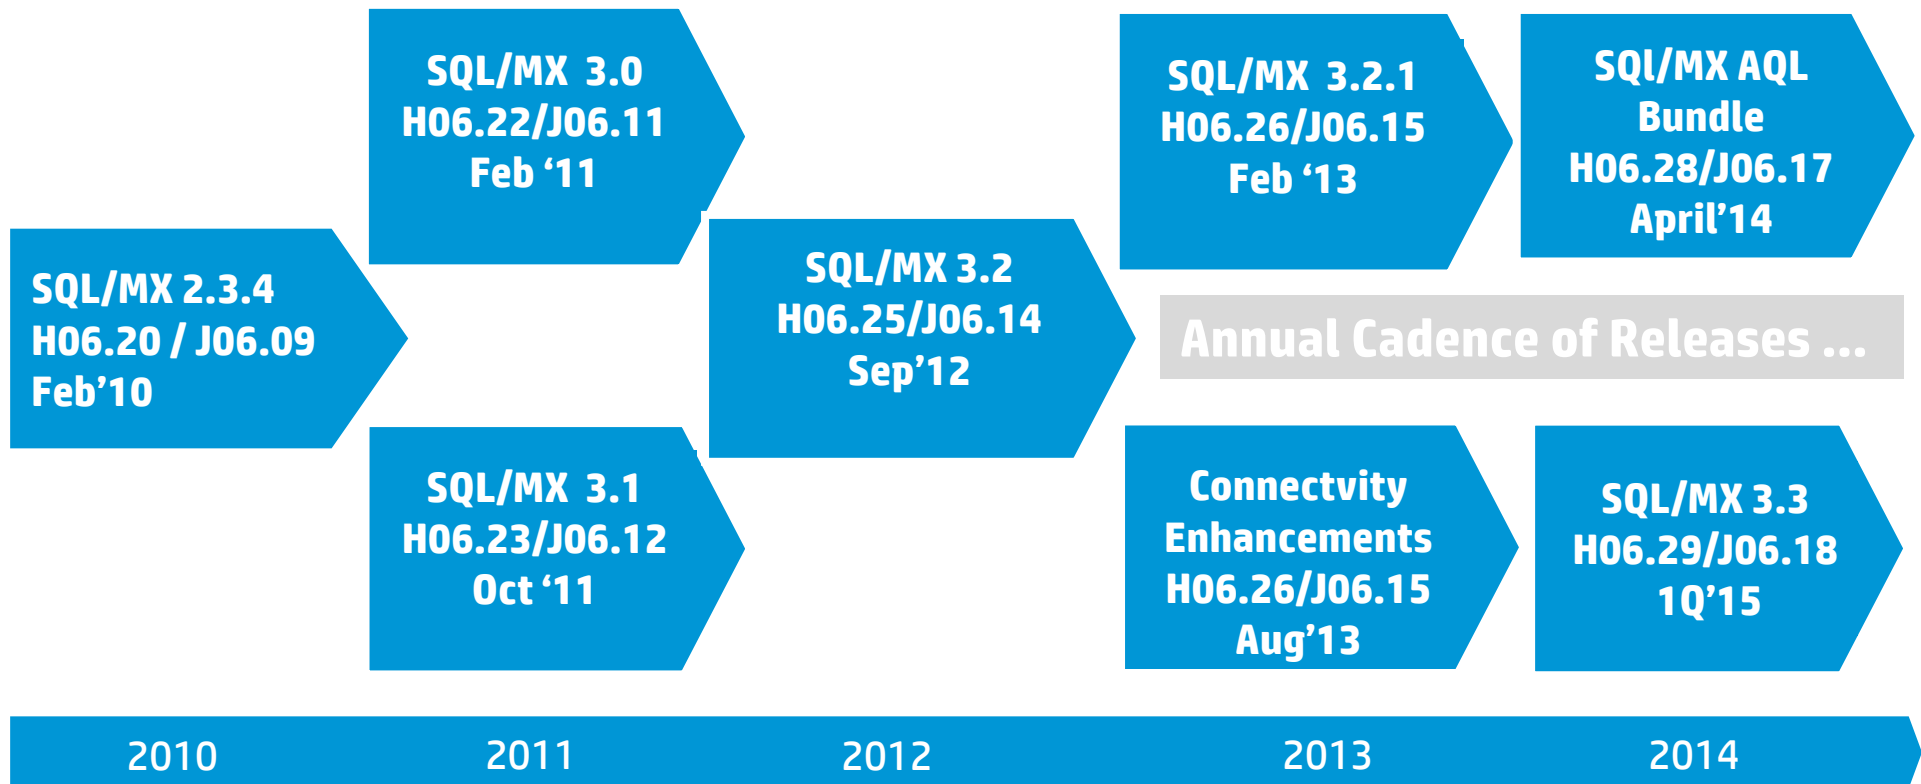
SQL/MX 2.3.4
H06.20 / J06.09
Feb'10

SQL/MX 3.0
H06.22/J06.11
Feb '11

SQL/MX 3.1
H06.23/J06.12
Oct '11

SQL/MX 3.2
H06.25/J06.14
Sep'12

SQL/MX 3.2.1
H06.26/J06.15
Feb '13

Connectvity
Enhancements
H06.26/J06.15
Aug'13

SQl/MX AQL
Bundle
H06.28/J06.17
April'14

SQL/MX 3.3
H06.29/J06.18
1Q'15

Annual Cadence of Releases ...

2010
2011
2012
2013
2014